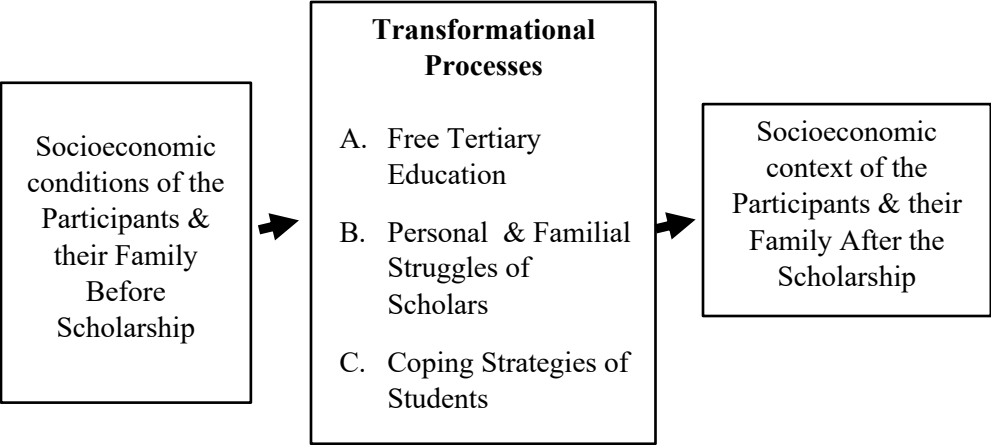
Socioeconomic conditions of the Participants & their Family Before Scholarship

**Transformational Processes**

A. Free Tertiary Education

B. Personal & Familial Struggles of Scholars

C. Coping Strategies of Students

Socioeconomic context of the Participants & their Family After the Scholarship